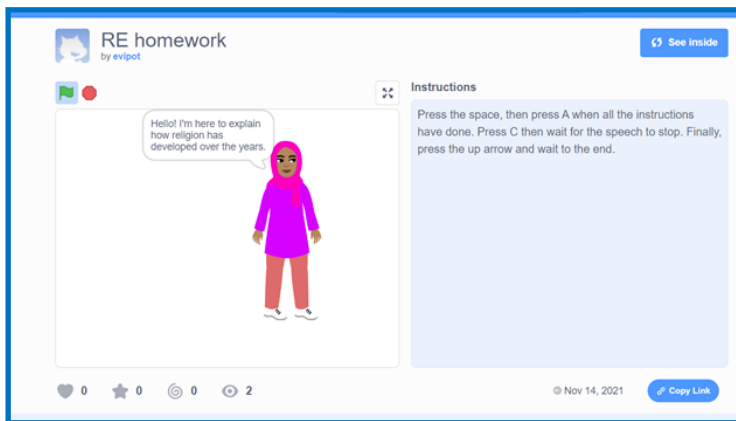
RE homework
by evipot

See inside

Hello! I'm here to explain how religion has developed over the years.

Instructions

Press the space, then press A when all the instructions have done. Press C then wait for the speech to stop. Finally, press the up arrow and wait to the end.

0 0 0 2

Nov 14, 2021

Copy Link